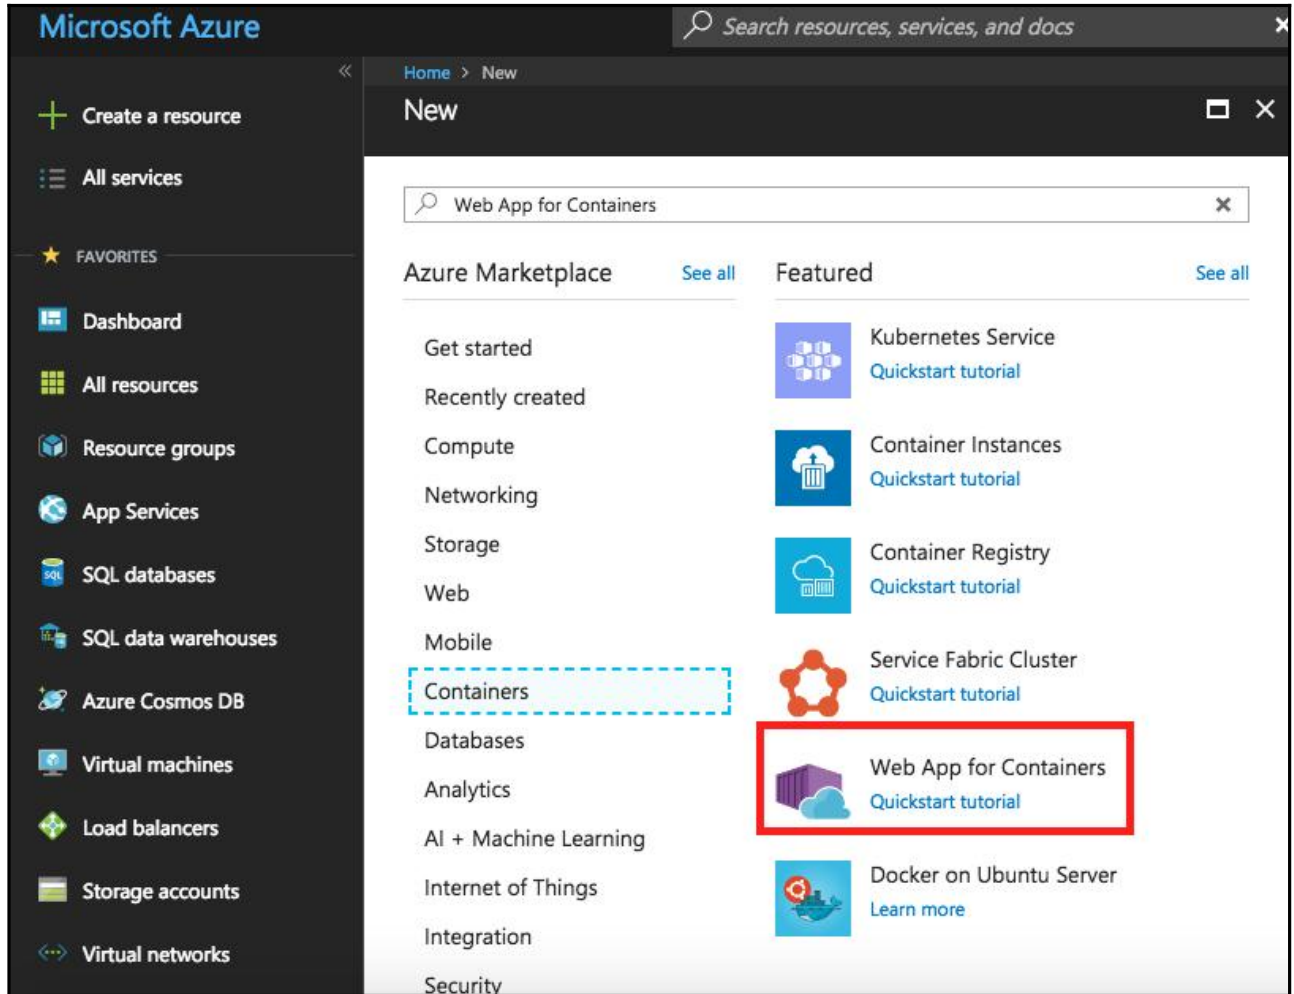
Microsoft Azure

Search resources, services, and docs

«

Create a resource

All services

FAVORITES

Dashboard

All resources

Resource groups

App Services

SQL databases

SQL data warehouses

Azure Cosmos DB

Virtual machines

Load balancers

Storage accounts

Virtual networks

Home > New

New

Web App for Containers

Azure Marketplace See all

Get started
Recently created
Compute
Networking
Storage
Web
Mobile
Containers
Databases
Analytics
AI + Machine Learning
Internet of Things
Integration
Security

Featured See all

Kubernetes Service
Quickstart tutorial

Container Instances
Quickstart tutorial

Container Registry
Quickstart tutorial

Service Fabric Cluster
Quickstart tutorial

Web App for Containers
Quickstart tutorial

Docker on Ubuntu Server
Learn more